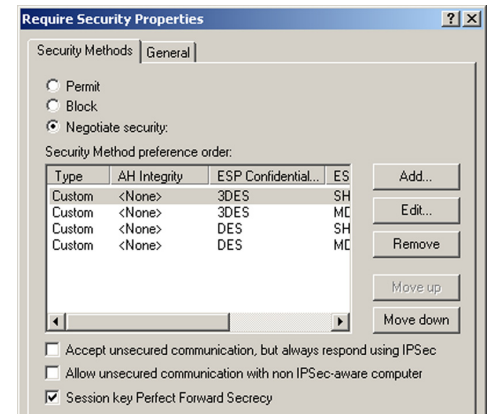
Require Security Properties

? X

Security Methods | General

Permit
Block
Negotiate security:

Security Method preference order:

| Type | AH Integrity | ESP Confidential... | ES |
|---|---|---|---|
| Custom | <None> | 3DES | SH |
| Custom | <None> | 3DES | MD |
| Custom | <None> | DES | SH |
| Custom | <None> | DES | MD |

Add...
Edit...
Remove
Move up
Move down

Accept unsecured communication, but always respond using IPSec
Allow unsecured communication with non IPSec-aware computer
Session key Perfect Forward Secrecy